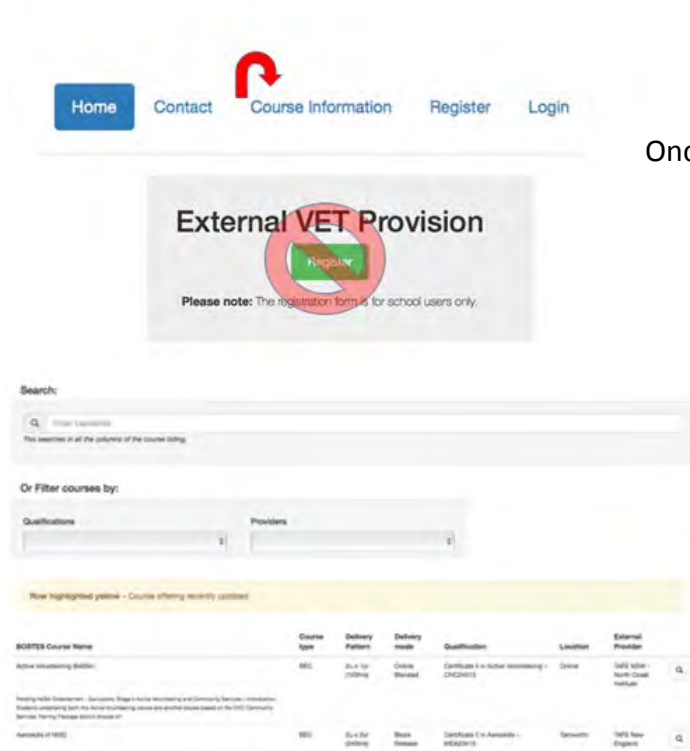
Home Contact Course Information Register Login

Onc

External VET Provision

Register

Please note: The registration form is for school users only.

Search:

Enter keywords

This searches in all the columns of the course listing.

Or Filter courses by:

Qualifications

Providers

Row highlighted yellow – Course offering recently updated

| BOSTES Course Name | Course type | Delivery Pattern | Delivery mode | Qualification | Location | External Provider |
|---|---|---|---|---|---|---|
| Active Volunteering (240hr) | BEC | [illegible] | Online Blended | Certificate II in Active Volunteering – CHC24015 | Online | TAFE NSW – North Coast Institute |
| Aeroskills (4 Unit) | BEC | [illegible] | Block Release | Certificate II in Aeroskills – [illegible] | Tamworth | TAFE New England |